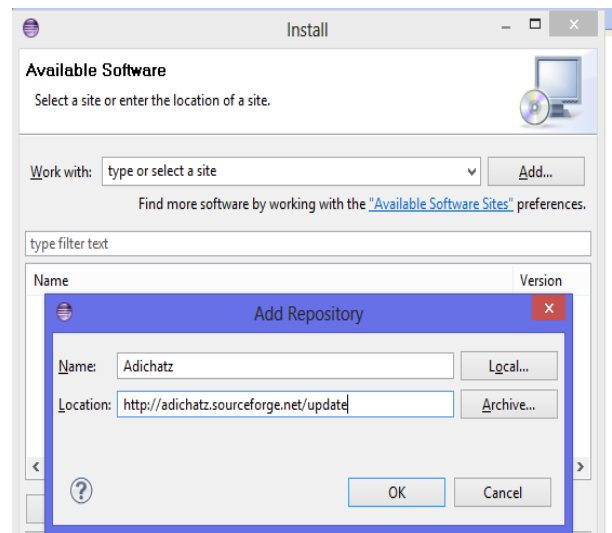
Install

Available Software

Select a site or enter the location of a site.

Work with: type or select a site Add...

Find more software by working with the "Available Software Sites" preferences.

type filter text

Name Version

Add Repository

Name: Adichatz Local...

Location: http://adichatz.sourceforge.net/update Archive...

?

OK Cancel